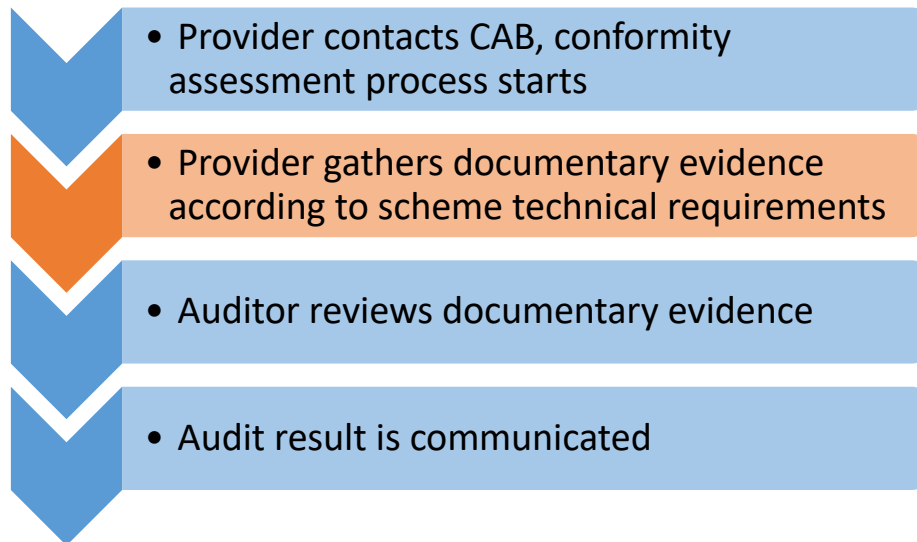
• Provider contacts CAB, conformity assessment process starts

• Provider gathers documentary evidence according to scheme technical requirements

• Auditor reviews documentary evidence

• Audit result is communicated